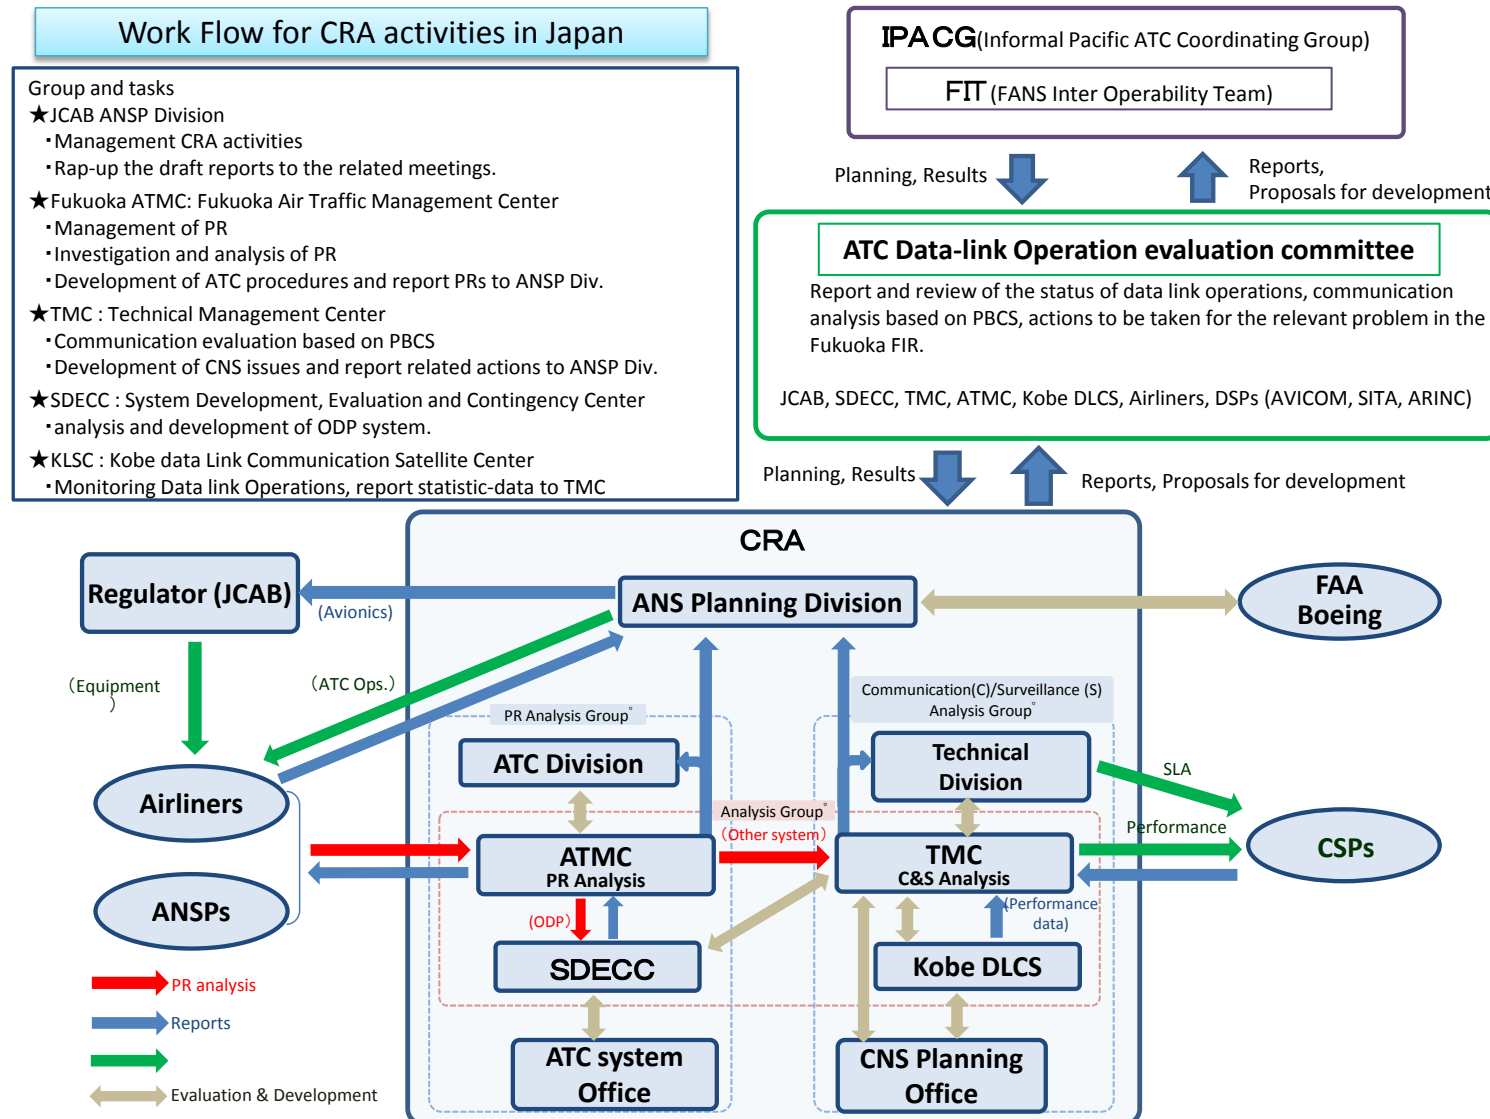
Work Flow for CRA activities in Japan

Group and tasks
★JCAB ANSP Division
・Management CRA activities
・Rap-up the draft reports to the related meetings.
★Fukuoka ATMC: Fukuoka Air Traffic Management Center
・Management of PR
・Investigation and analysis of PR
・Development of ATC procedures and report PRs to ANSP Div.
★TMC : Technical Management Center
・Communication evaluation based on PBCS
・Development of CNS issues and report related actions to ANSP Div.
★SDECC : System Development, Evaluation and Contingency Center
・analysis and development of ODP system.
★KLSC : Kobe data Link Communication Satellite Center
・Monitoring Data link Operations, report statistic-data to TMC

IPACG(Informal Pacific ATC Coordinating Group)
FIT (FANS Inter Operability Team)

Planning, Results
Reports, Proposals for development

ATC Data-link Operation evaluation committee
Report and review of the status of data link operations, communication analysis based on PBCS, actions to be taken for the relevant problem in the Fukuoka FIR.

JCAB, SDECC, TMC, ATMC, Kobe DLCS, Airliners, DSPs (AVICOM, SITA, ARINC)

Planning, Results
Reports, Proposals for development

CRA
Regulator (JCAB)
(Avionics)
ANS Planning Division
FAA
Boeing
(Equipment)
(ATC Ops.)
PR Analysis Group
Communication(C)/Surveillance (S) Analysis Group
ATC Division
Technical Division
SLA
Airliners
Analysis Group
(Other system)
Performance
ATMC
PR Analysis
TMC
C&S Analysis
CSPs
ANSPs
(ODP)
(Performance data)
SDECC
Kobe DLCS
PR analysis
Reports
ATC system Office
CNS Planning Office
Evaluation & Development